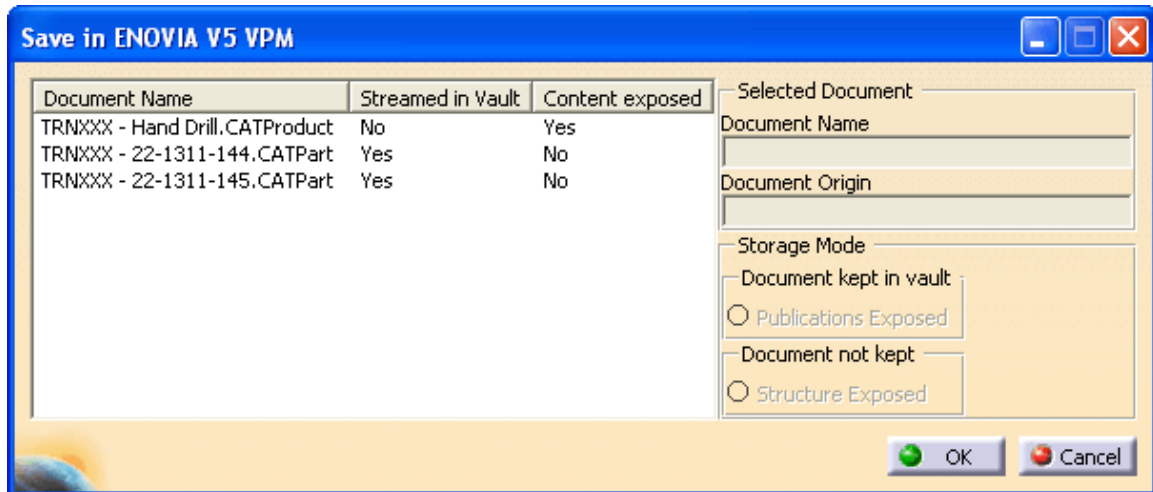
Save in ENOVIA V5 VPM

| Document Name | Streamed in Vault | Content exposed |
|---|---|---|
| TRNXXX - Hand Drill.CATProduct | No | Yes |
| TRNXXX - 22-1311-144.CATPart | Yes | No |
| TRNXXX - 22-1311-145.CATPart | Yes | No |

Selected Document
Document Name
Document Origin

Storage Mode
Document kept in vault
Publications Exposed
Document not kept
Structure Exposed

OK
Cancel